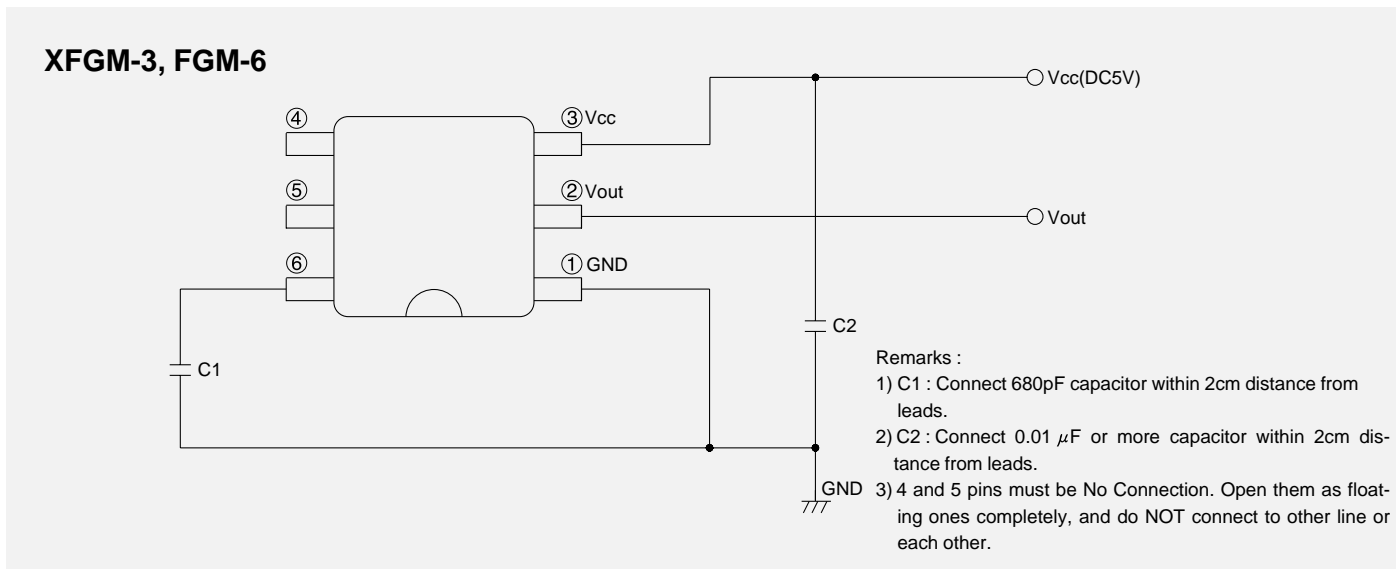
XFGM-3, FGM-6

④

③Vcc

⑤

②Vout

⑥

①GND

Vcc(DC5V)

Vout

C2

C1

GND

Remarks :

1) C1 : Connect 680pF capacitor within 2cm distance from leads.

2) C2 : Connect 0.01 $\mu$F or more capacitor within 2cm distance from leads.

3) 4 and 5 pins must be No Connection. Open them as floating ones completely, and do NOT connect to other line or each other.